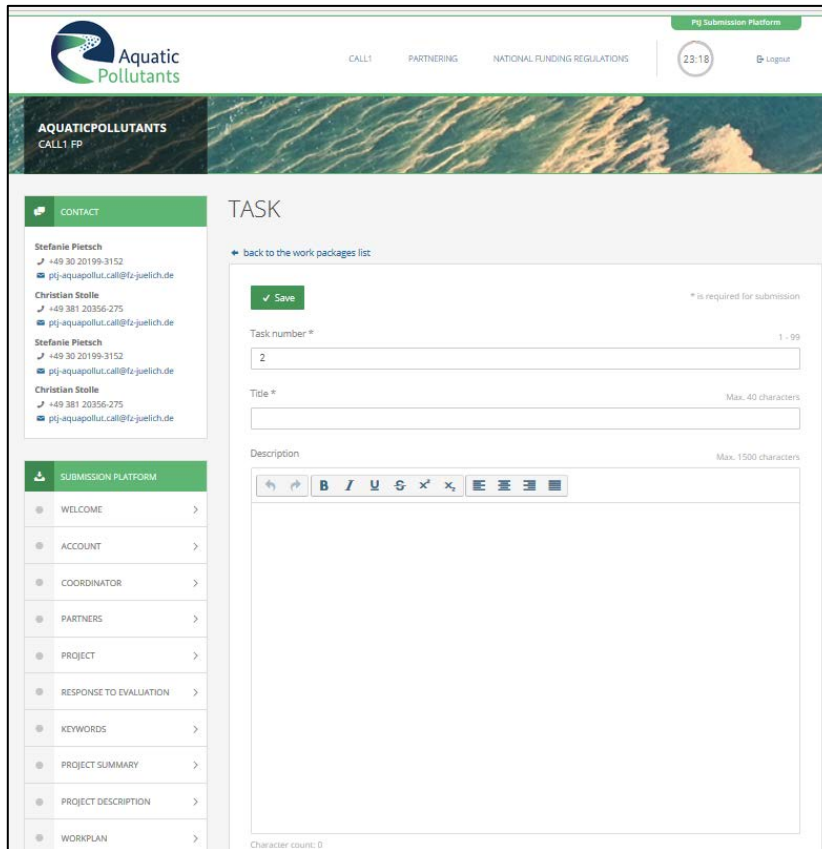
PtJ Submission Platform

Aquatic Pollutants

CALL1 PARTNERING NATIONAL FUNDING REGULATIONS 23:18 Logout

AQUATICPOLLUTANTS
CALL1 FP

CONTACT

Stefanie Pietsch
+49 30 20199-3152
ptj-aquapollut.call@fz-juelich.de
Christian Stolle
+49 381 20356-275
ptj-aquapollut.call@fz-juelich.de
Stefanie Pietsch
+49 30 20199-3152
ptj-aquapollut.call@fz-juelich.de
Christian Stolle
+49 381 20356-275
ptj-aquapollut.call@fz-juelich.de

SUBMISSION PLATFORM
WELCOME
ACCOUNT
COORDINATOR
PARTNERS
PROJECT
RESPONSE TO EVALUATION
KEYWORDS
PROJECT SUMMARY
PROJECT DESCRIPTION
WORKPLAN

TASK

back to the work packages list

Save

* is required for submission

Task number *
1 - 99
2

Title *
Max. 40 characters

Description
Max. 1500 characters

B I U S x² x₂

Character count: 0